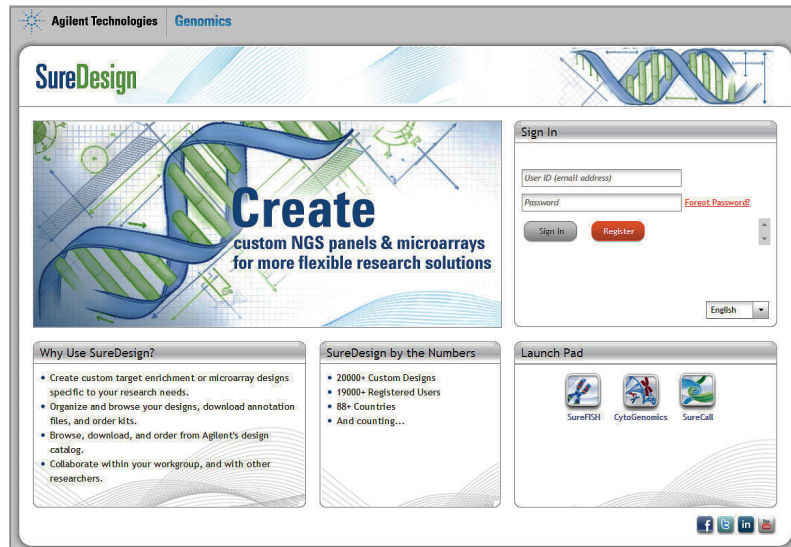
Agilent Technologies | Genomics

SureDesign

Create
custom NGS panels & microarrays for more flexible research solutions

Sign In

User ID (email address)

Password

Forgot Password?

Sign In

Register

English

Why Use SureDesign?

- Create custom target enrichment or microarray designs specific to your research needs.
- Organize and browse your designs, download annotation files, and order kits.
- Browse, download, and order from Agilent's design catalog.
- Collaborate within your workgroup, and with other researchers.

SureDesign by the Numbers

- 20000+ Custom Designs
- 19000+ Registered Users
- 88+ Countries
- And counting...

Launch Pad

SureFISH

CytoGenomics

SureCall